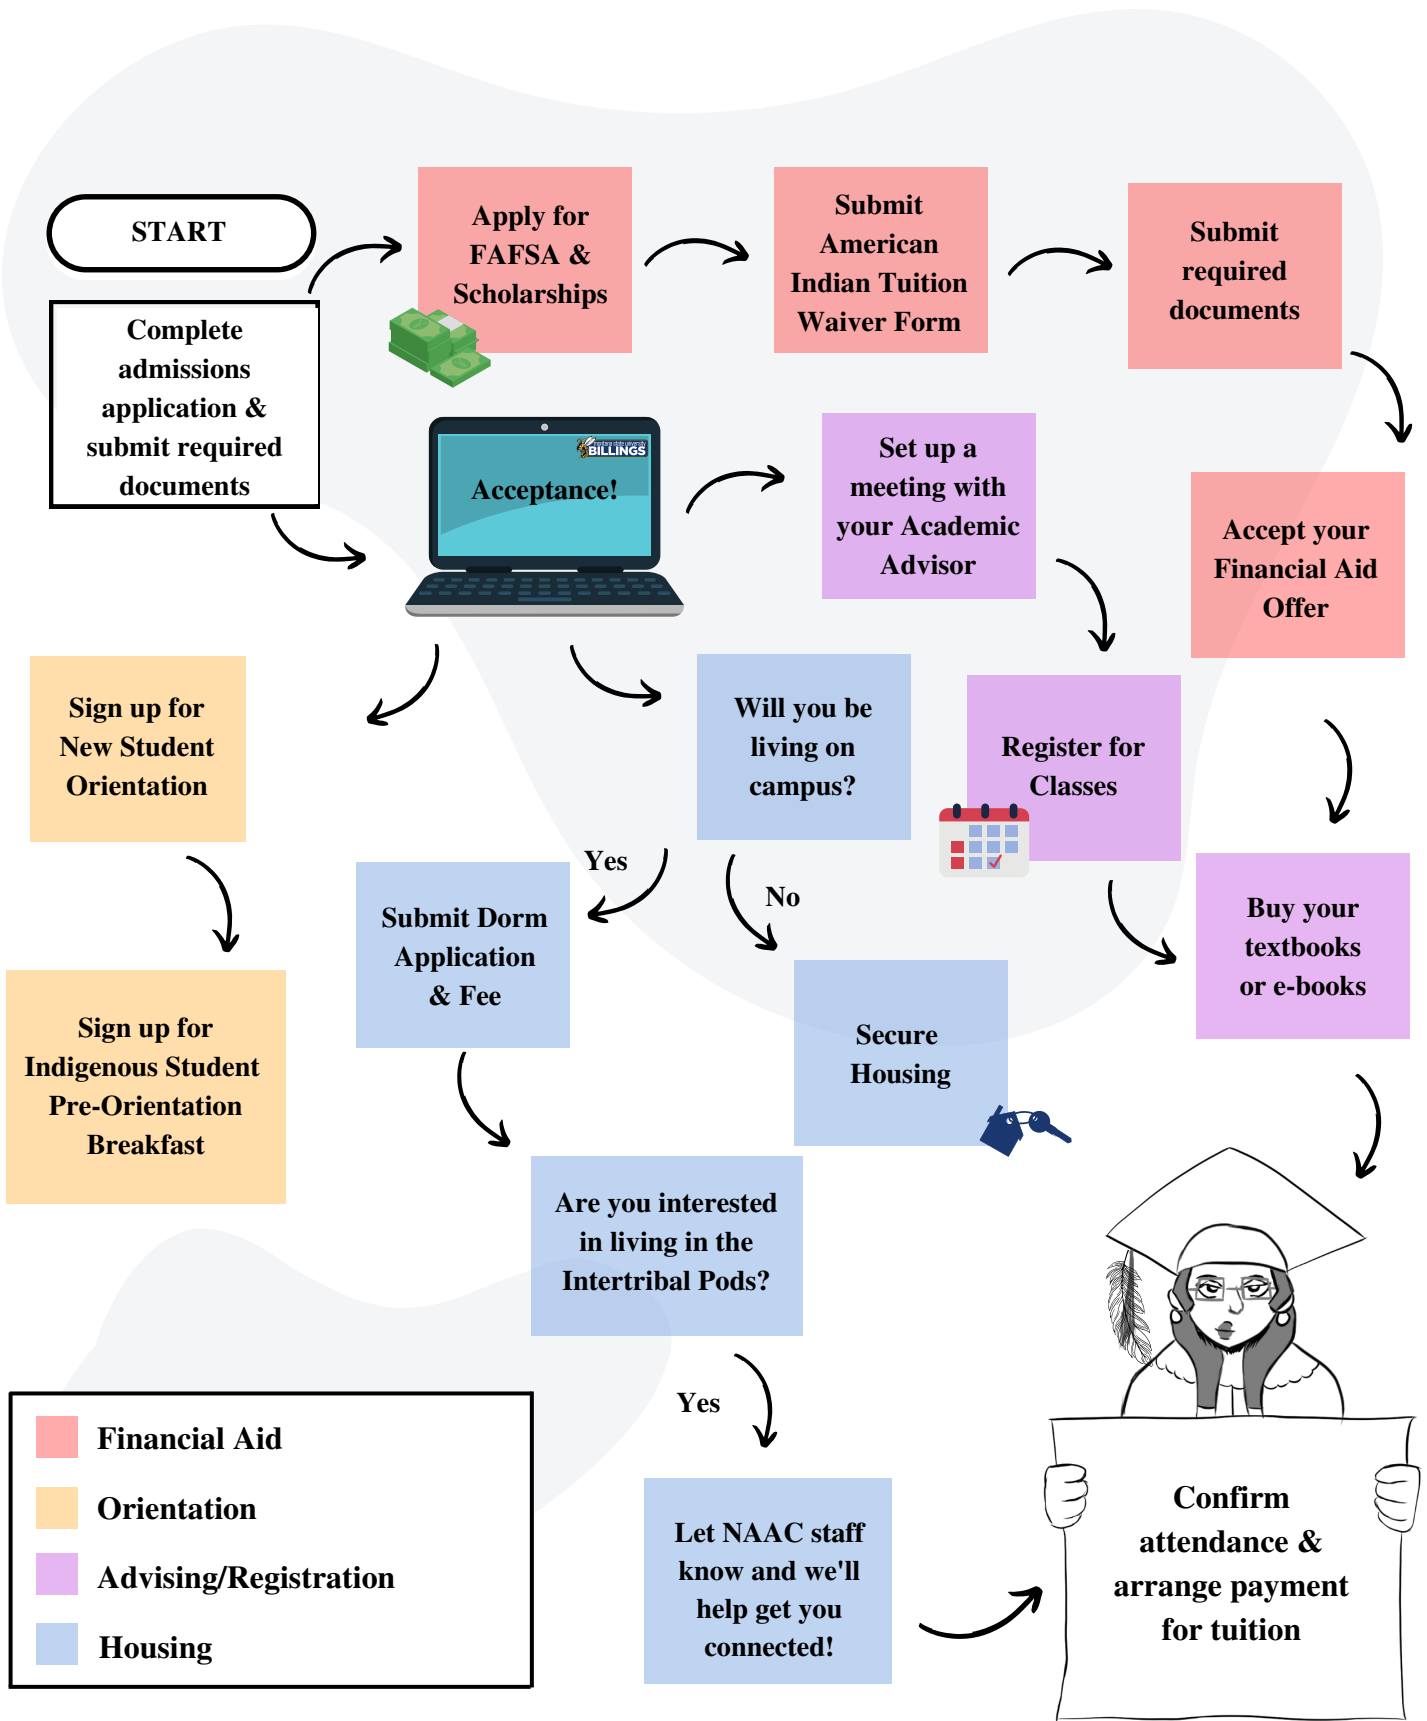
START

Complete admissions application & submit required documents

Apply for FAFSA & Scholarships

Submit American Indian Tuition Waiver Form

Submit required documents

BILLINGS

Acceptance!

Set up a meeting with your Academic Advisor

Accept your Financial Aid Offer

Sign up for New Student Orientation

Will you be living on campus?

Register for Classes

Yes

No

Submit Dorm Application & Fee

Buy your textbooks or e-books

Sign up for Indigenous Student Pre-Orientation Breakfast

Secure Housing

Are you interested in living in the Intertribal Pods?

Yes

Let NAAC staff know and we'll help get you connected!

Confirm attendance & arrange payment for tuition

Financial Aid

Orientation

Advising/Registration

Housing